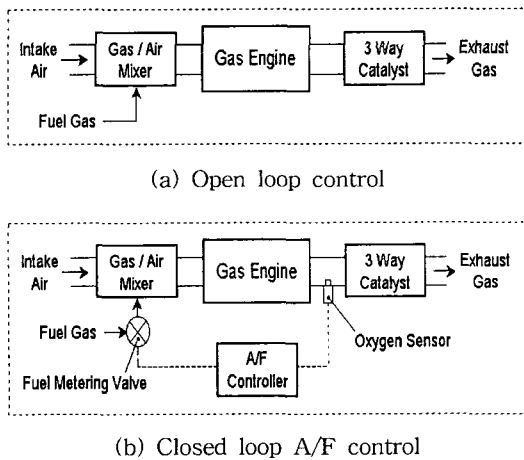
Intake Air

Gas / Air Mixer

Gas Engine

3 Way Catalyst

Exhaust Gas

Fuel Gas

(a) Open loop control

Intake Air

Gas / Air Mixer

Gas Engine

3 Way Catalyst

Exhaust Gas

Fuel Gas

Oxygen Sensor

A/F Controller

Fuel Metering Valve

(b) Closed loop A/F control